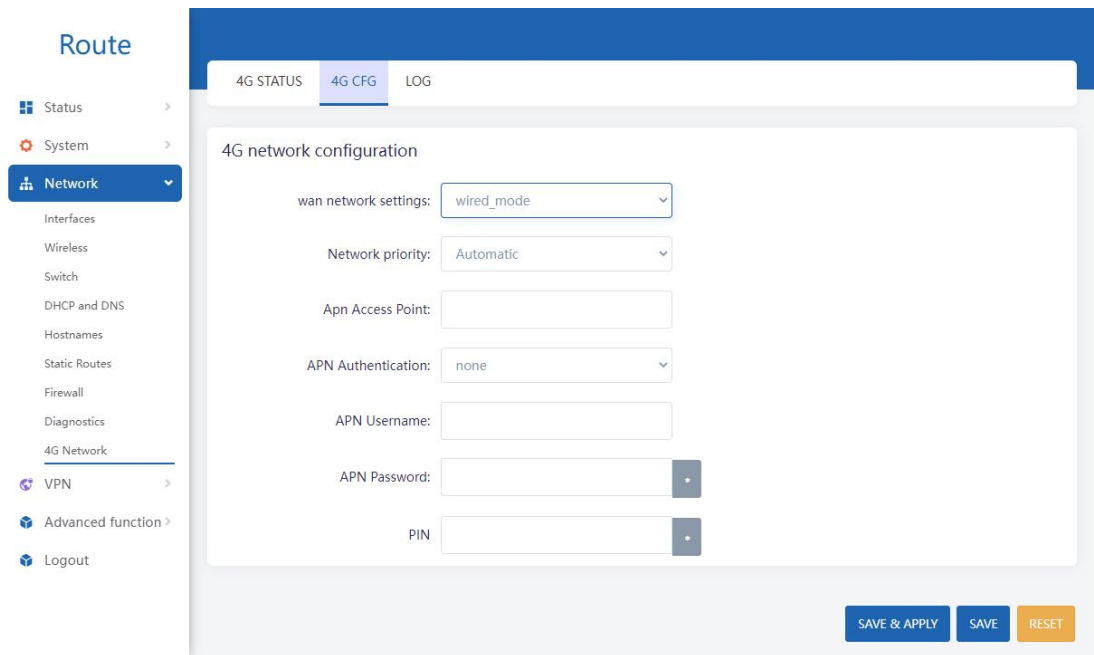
Route

Status

System

Network

Interfaces

Wireless

Switch

DHCP and DNS

Hostnames

Static Routes

Firewall

Diagnostics

4G Network

VPN

Advanced function

Logout

4G STATUS 4G CFG LOG

4G network configuration

wan network settings: wired_mode

Network priority: Automatic

Apn Access Point:

APN Authentication: none

APN Username:

APN Password:

PIN

SAVE & APPLY SAVE RESET